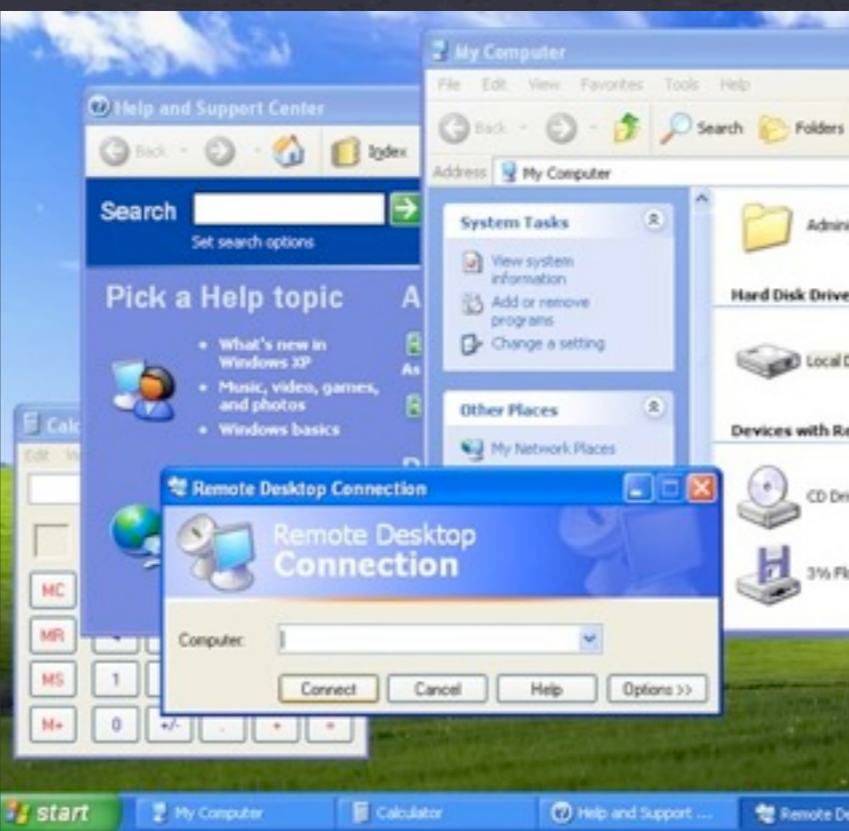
My Computer
File Edit View Favorites Tools Help
Back Search Folders
Address My Computer
System Tasks
View system information
Add or remove programs
Change a setting
Other Places
My Network Places
Admini
Hard Disk Drive
Local D
Devices with Re
CD Dri
3½ Fl

Help and Support Center
Back Index
Search
Set search options
Pick a Help topic
What's new in Windows XP
Music, video, games, and photos
Windows basics
A
As

Calc
Edit V
MC
MR
MS
M+
1
0
+/-
.
+
=

Remote Desktop Connection
Remote Desktop
Connection
Computer:
Connect
Cancel
Help
Options >>

start
My Computer
Calculator
Help and Support ...
Remote De